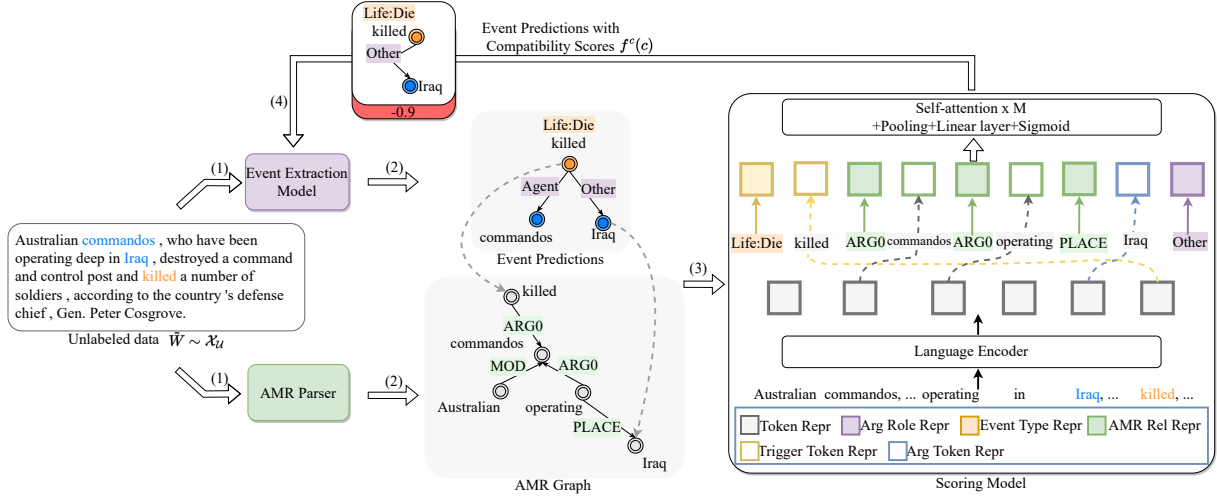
Life:Die
killed
Other
Iraq
-0.9

Event Predictions with Compatibility Scores $f^c(c)$

(4)

(1)
Event Extraction Model
(2)

Life:Die
killed
Agent
Other
commandos
Iraq
Event Predictions

Australian commandos , who have been operating deep in Iraq , destroyed a command and control post and killed a number of soldiers , according to the country 's defense chief , Gen. Peter Cosgrove.

Unlabeled data $\tilde{W} \sim \mathcal{X}_{\mathcal{U}}$

(1)
AMR Parser
(2)

killed
ARG0
commandos
MOD
ARG0
Australian
operating
PLACE
Iraq
AMR Graph

(3)

Self-attention x M
+Pooling+Linear layer+Sigmoid

Life:Die
killed
ARG0
commandos
ARG0
operating
PLACE
Iraq
Other

Language Encoder

Australian commandos, ... operating in Iraq, ... killed, ...

Token Repr
Arg Role Repr
Event Type Repr
AMR Rel Repr
Trigger Token Repr
Arg Token Repr

Scoring Model